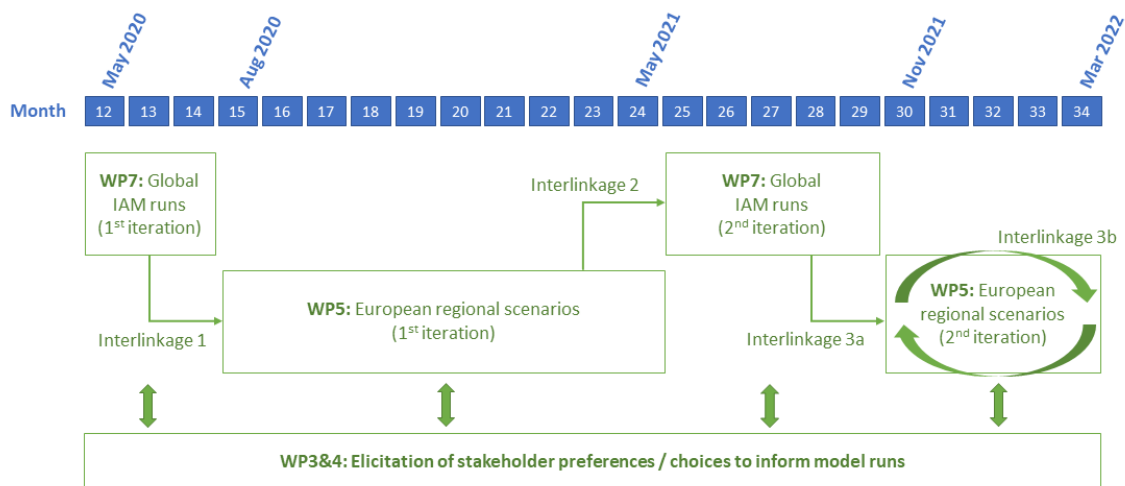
May 2020 Aug 2020 May 2021 Nov 2021 Mar 2022

| Month | 12 | 13 | 14 | 15 | 16 | 17 | 18 | 19 | 20 | 21 | 22 | 23 | 24 | 25 | 26 | 27 | 28 | 29 | 30 | 31 | 32 | 33 | 34 |
|---|---|---|---|---|---|---|---|---|---|---|---|---|---|---|---|---|---|---|---|---|---|---|---|

WP7: Global IAM runs (1$^{st}$ iteration)

Interlinkage 2

WP7: Global IAM runs (2$^{nd}$ iteration)

Interlinkage 3b

WP5: European regional scenarios (1$^{st}$ iteration)

WP5: European regional scenarios (2$^{nd}$ iteration)

Interlinkage 1

Interlinkage 3a

WP3&4: Elicitation of stakeholder preferences / choices to inform model runs